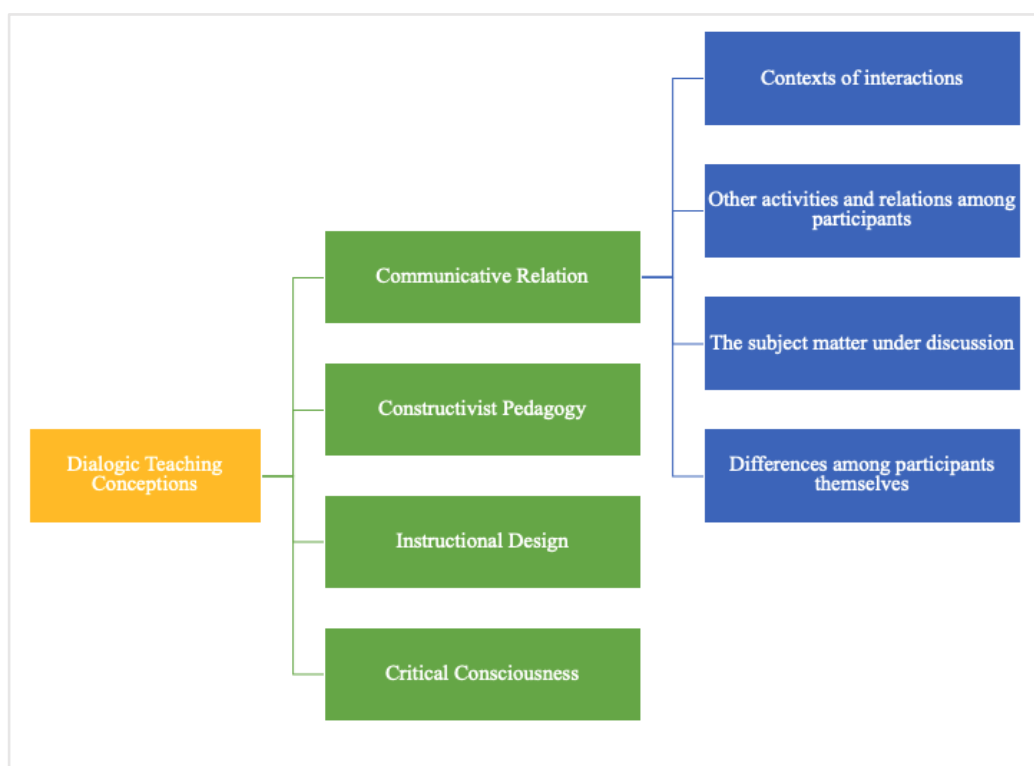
Dialogic Teaching Conceptions

Communicative Relation

Constructivist Pedagogy

Instructional Design

Critical Consciousness

Contexts of interactions

Other activities and relations among participants

The subject matter under discussion

Differences among participants themselves